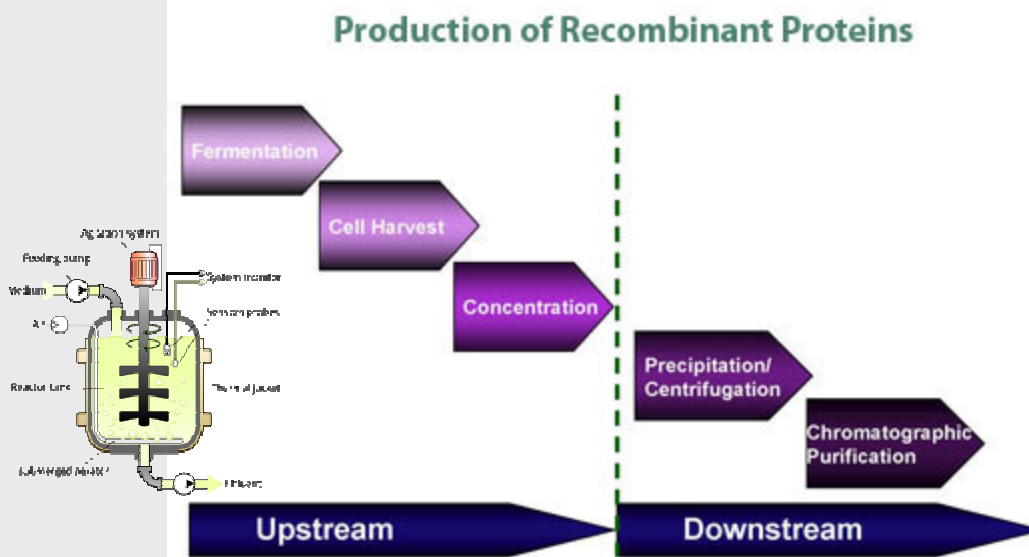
Production of Recombinant Proteins

Fermentation

Cell Harvest

Concentration

Precipitation/ Centrifugation

Chromatographic Purification

Agitation system

Feeding pump

Medium

Air

System monitor

Sensor probes

Reactor tank

Thermal jacket

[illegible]

Effluent

Upstream

Downstream